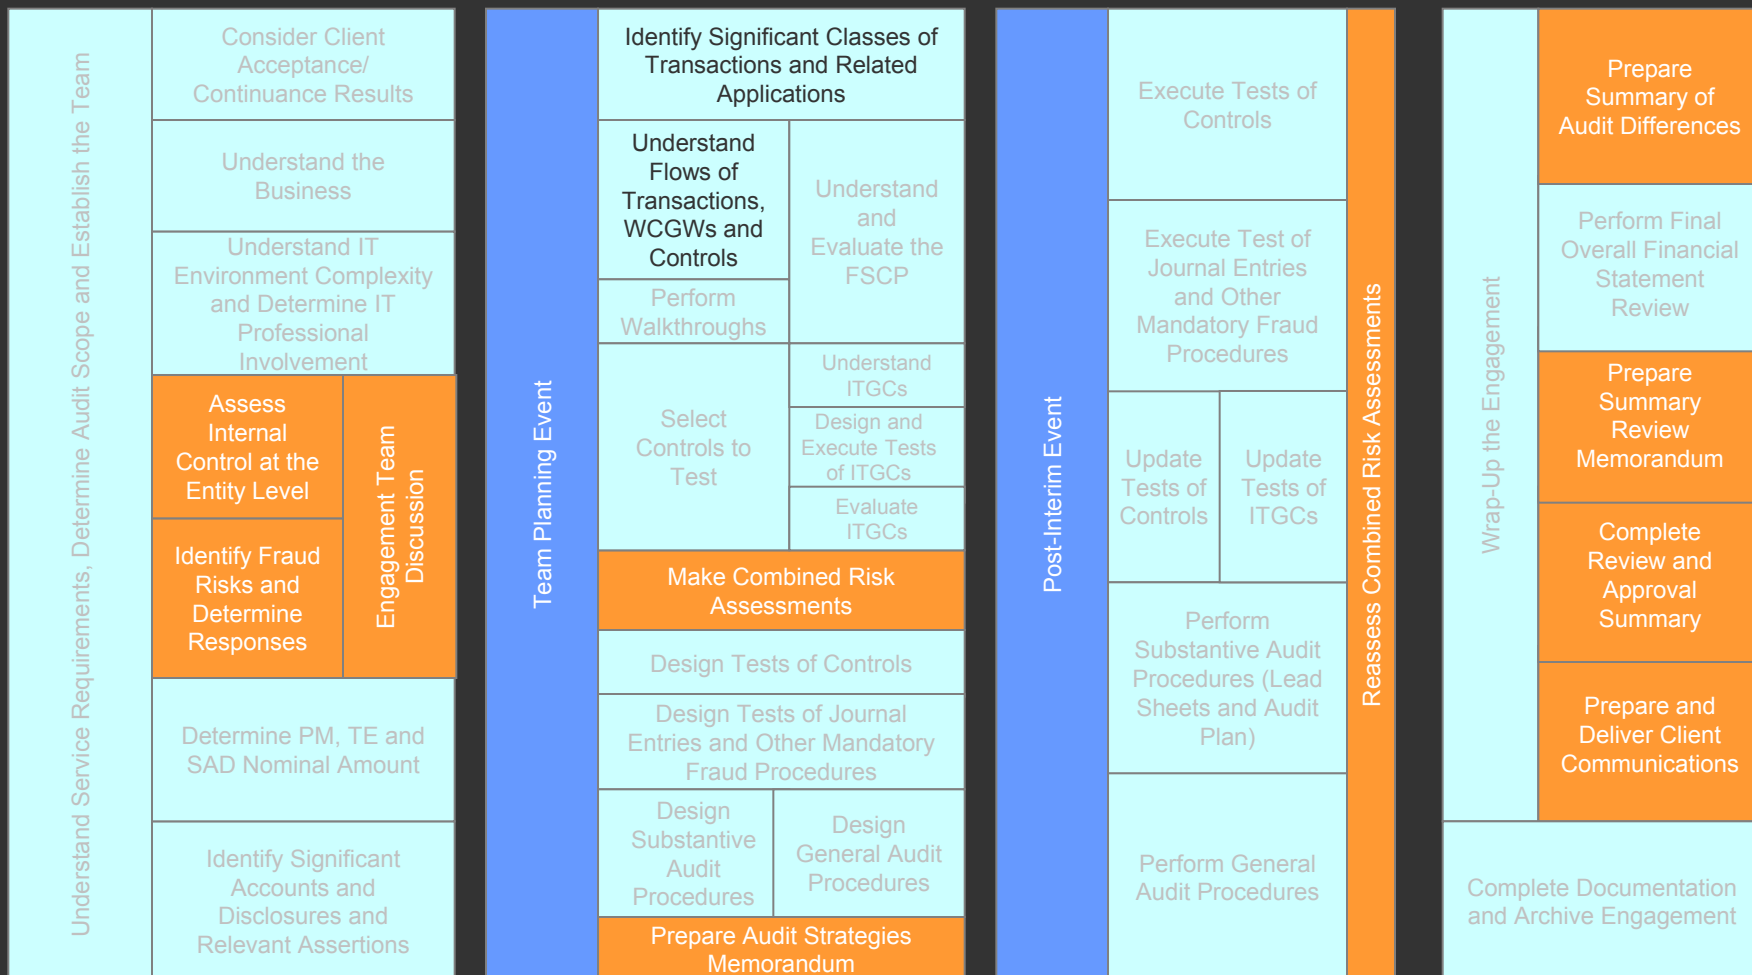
Understand Service Requirements, Determine Audit Scope and Establish the Team

Consider Client Acceptance/ Continuance Results

Understand the Business

Understand IT Environment Complexity and Determine IT Professional Involvement

Assess Internal Control at the Entity Level

Identify Fraud Risks and Determine Responses

Engagement Team Discussion

Determine PM, TE and SAD Nominal Amount

Identify Significant Accounts and Disclosures and Relevant Assertions

Team Planning Event

Identify Significant Classes of Transactions and Related Applications

Understand Flows of Transactions, WCGWs and Controls

Perform Walkthroughs

Understand and Evaluate the FSCP

Select Controls to Test

Understand ITGCs

Design and Execute Tests of ITGCs

Evaluate ITGCs

Make Combined Risk Assessments

Design Tests of Controls

Design Tests of Journal Entries and Other Mandatory Fraud Procedures

Design Substantive Audit Procedures

Design General Audit Procedures

Prepare Audit Strategies Memorandum

Post-Interim Event

Execute Tests of Controls

Execute Test of Journal Entries and Other Mandatory Fraud Procedures

Update Tests of Controls

Update Tests of ITGCs

Perform Substantive Audit Procedures (Lead Sheets and Audit Plan)

Perform General Audit Procedures

Reassess Combined Risk Assessments

Wrap-Up the Engagement

Prepare Summary of Audit Differences

Perform Final Overall Financial Statement Review

Prepare Summary Review Memorandum

Complete Review and Approval Summary

Prepare and Deliver Client Communications

Complete Documentation and Archive Engagement